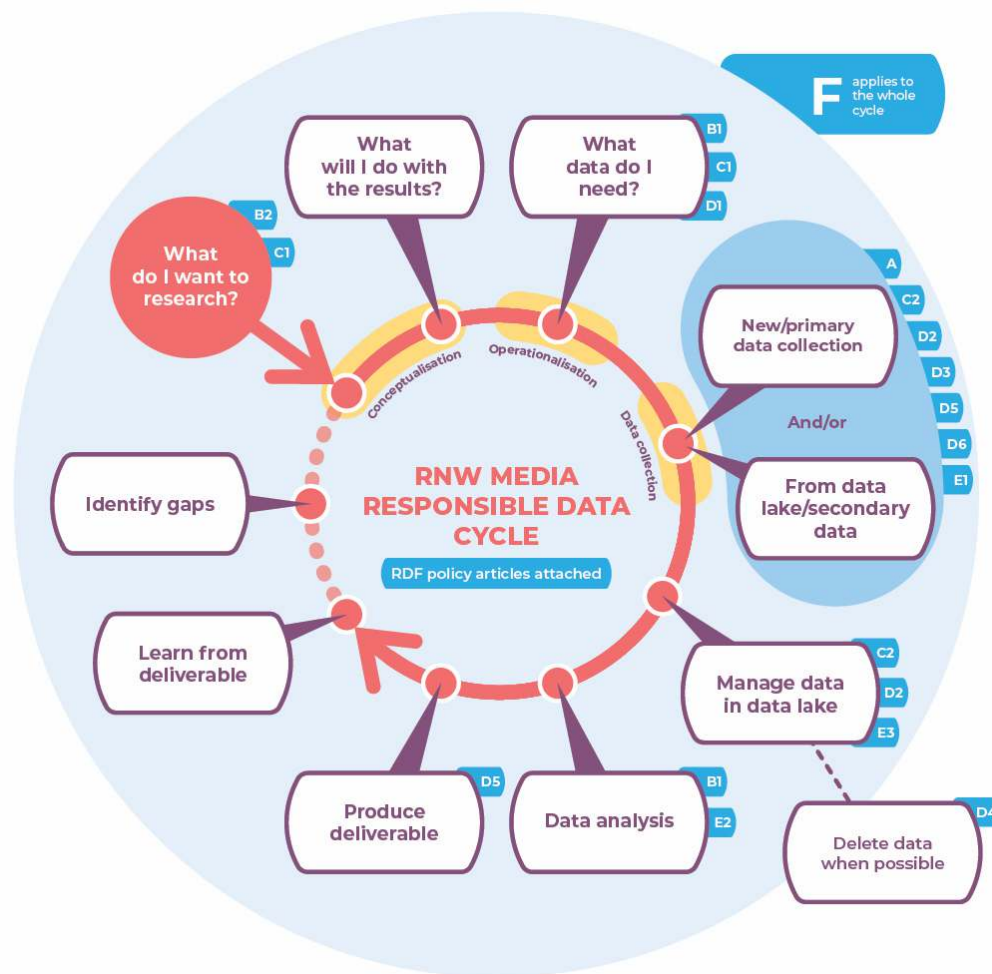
F applies to the whole cycle

What will I do with the results?

What data do I need?

B1
C1
D1

B2
C1

What do I want to research?

A
C2
D2
D3
D5
D6
E1

New/primary data collection

And/or

From data lake/secondary data

Conceptualisation

Operationalisation

Data collection

RNW MEDIA RESPONSIBLE DATA CYCLE

RDF policy articles attached

Identify gaps

Learn from deliverable

Manage data in data lake

C2
D2
E3

Produce deliverable

D5

Data analysis

B1
E2

Delete data when possible

D4